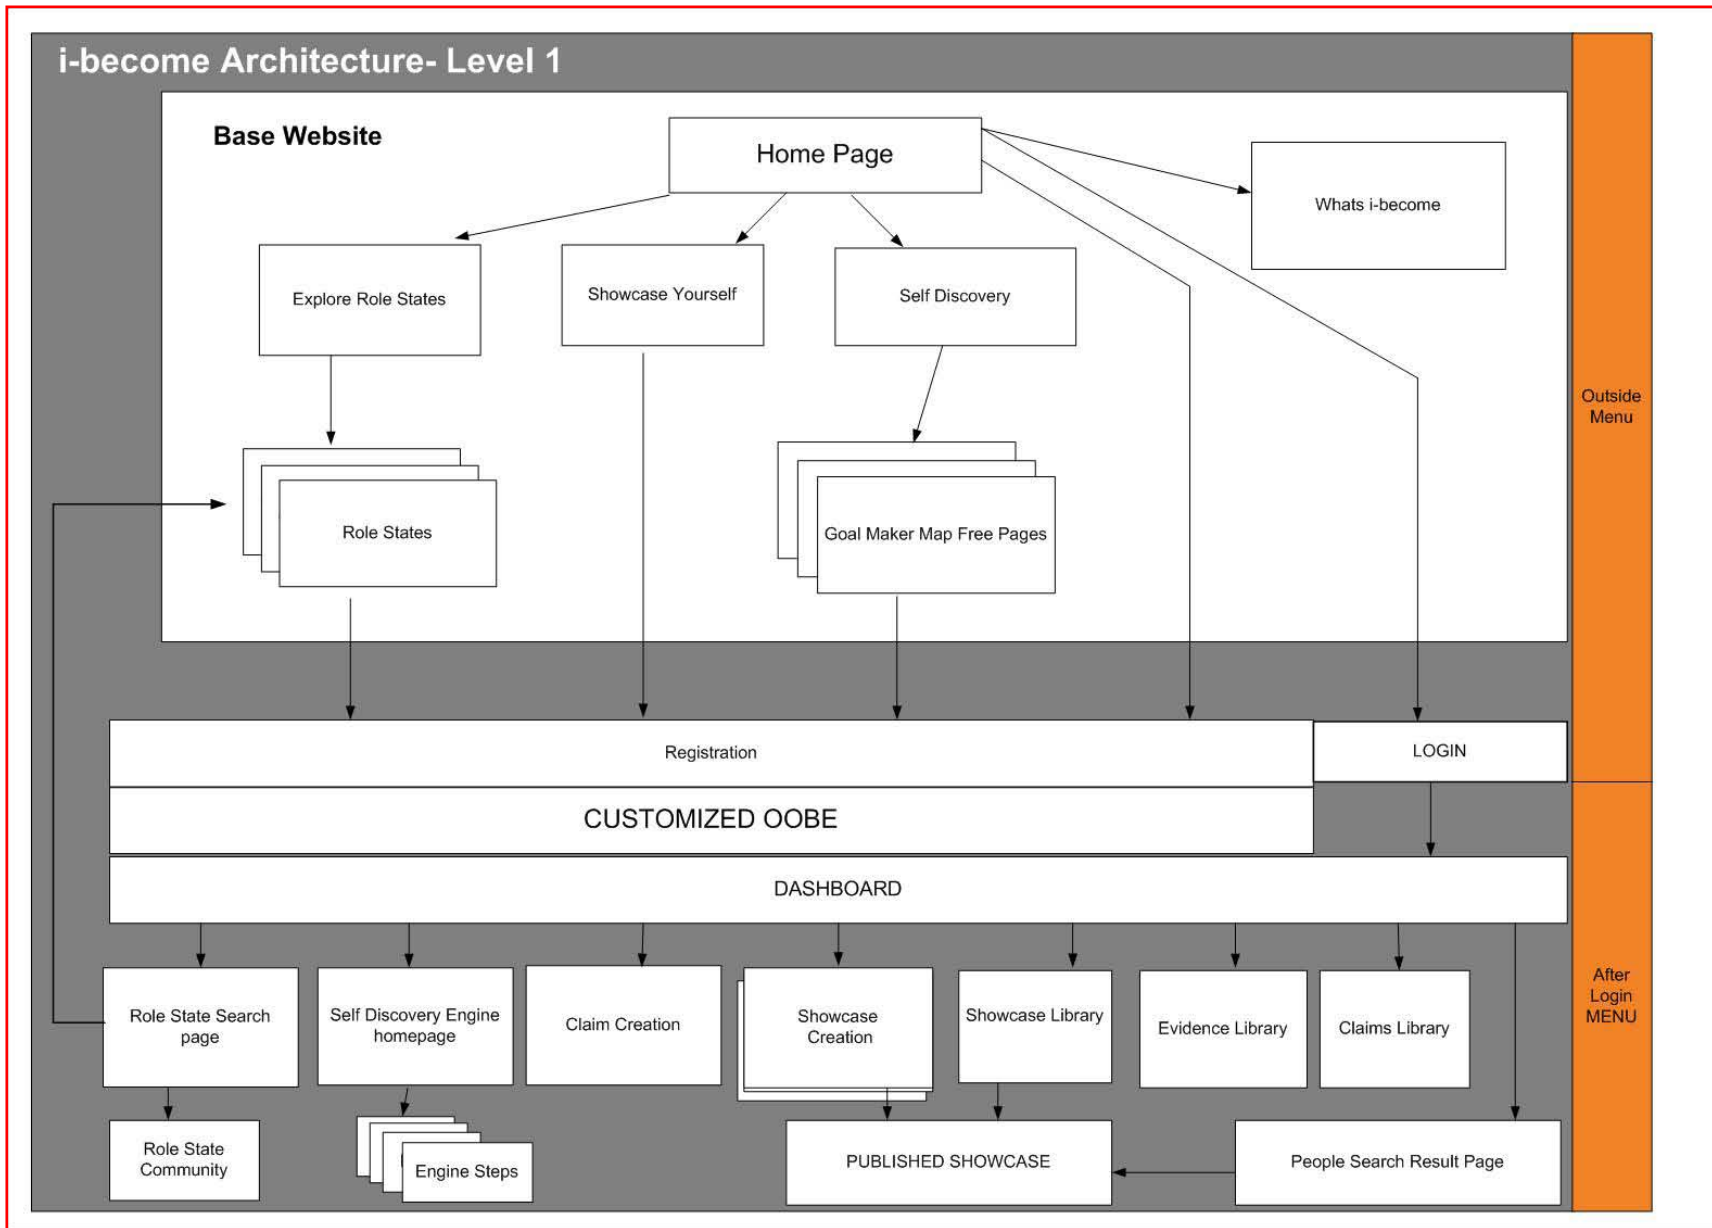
i-become Architecture- Level 1

Base Website

Home Page

Whats i-become

Explore Role States

Showcase Yourself

Self Discovery

Role States

Goal Maker Map Free Pages

Outside Menu

Registration

LOGIN

CUSTOMIZED OOBE

DASHBOARD

Role State Search page

Self Discovery Engine homepage

Claim Creation

Showcase Creation

Showcase Library

Evidence Library

Claims Library

After Login MENU

Role State Community

Engine Steps

PUBLISHED SHOWCASE

People Search Result Page